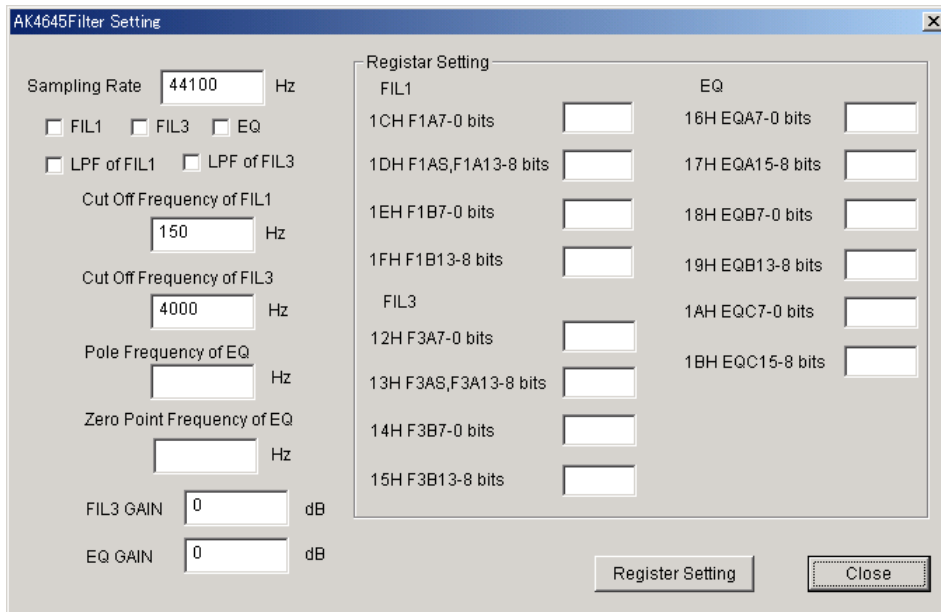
AK4645Filter Setting

Sampling Rate 44100 Hz

FIL1 FIL3 EQ

LPF of FIL1 LPF of FIL3

Cut Off Frequency of FIL1

150 Hz

Cut Off Frequency of FIL3

4000 Hz

Pole Frequency of EQ

Hz

Zero Point Frequency of EQ

Hz

FIL3 GAIN 0 dB

EQ GAIN 0 dB

Registar Setting

FIL1

1CH F1A7-0 bits

1DH F1AS,F1A13-8 bits

1EH F1B7-0 bits

1FH F1B13-8 bits

FIL3

12H F3A7-0 bits

13H F3AS,F3A13-8 bits

14H F3B7-0 bits

15H F3B13-8 bits

EQ

16H EQA7-0 bits

17H EQA15-8 bits

18H EQB7-0 bits

19H EQB13-8 bits

1AH EQC7-0 bits

1BH EQC15-8 bits

Register Setting

Close